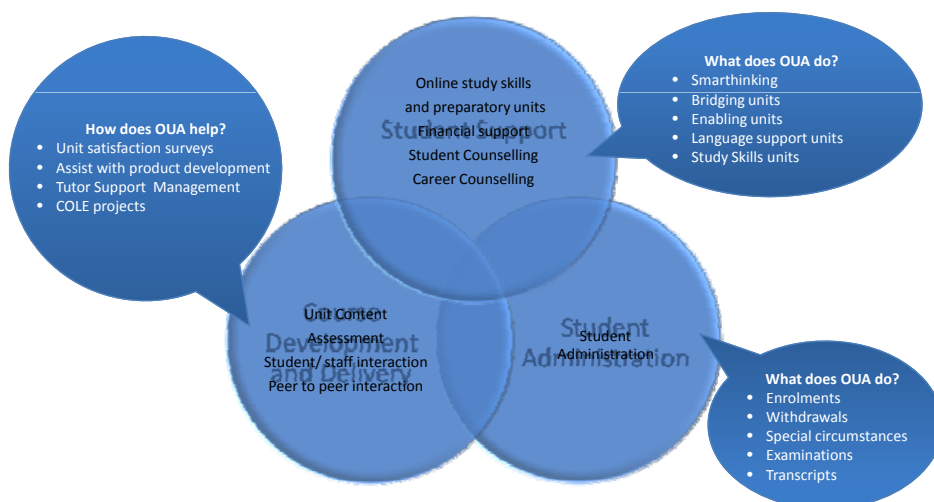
How does OUA help?
- Unit satisfaction surveys
- Assist with product development
- Tutor Support Management
- COLE projects

Student Support

Online study skills and preparatory units
Financial support
Student Counselling
Career Counselling

What does OUA do?
- Smarthinking
- Bridging units
- Enabling units
- Language support units
- Study Skills units

Course Development and Delivery

Unit Content
Assessment
Student/ staff interaction
Peer to peer interaction

Student Administration

Student Administration

What does OUA do?
- Enrolments
- Withdrawals
- Special circumstances
- Examinations
- Transcripts